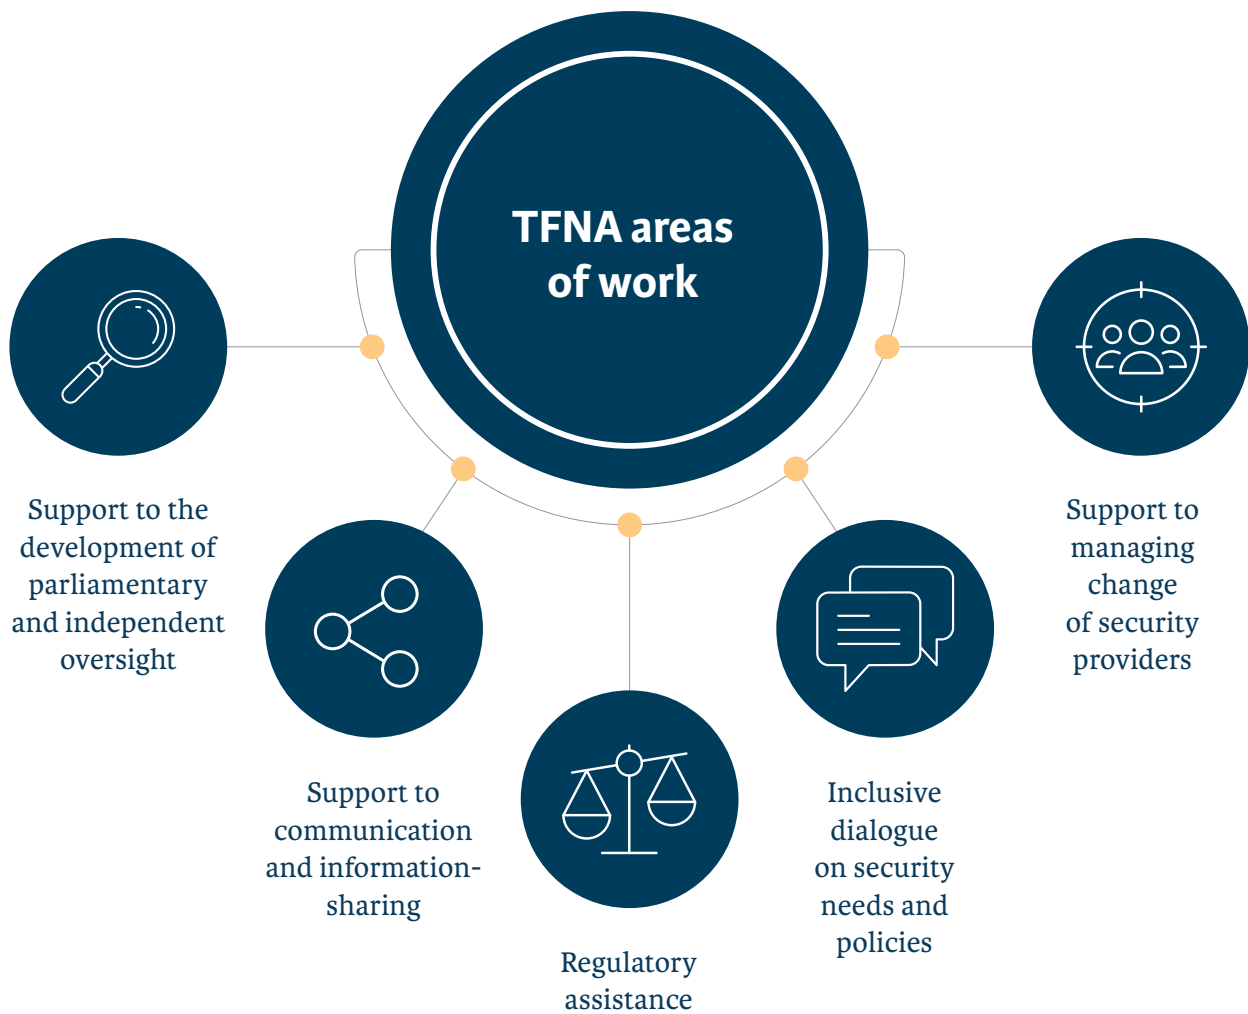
TFNA areas of work

Support to the development of parliamentary and independent oversight

Support to communication and information-sharing

Regulatory assistance

Inclusive dialogue on security needs and policies

Support to managing change of security providers